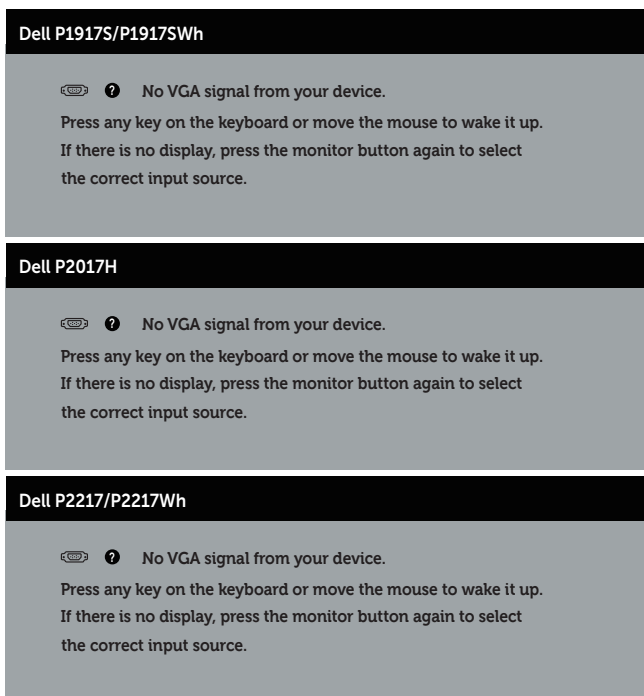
Dell P1917S/P1917SWh

No VGA signal from your device.

Press any key on the keyboard or move the mouse to wake it up. If there is no display, press the monitor button again to select the correct input source.

Dell P2017H

No VGA signal from your device.

Press any key on the keyboard or move the mouse to wake it up. If there is no display, press the monitor button again to select the correct input source.

Dell P2217/P2217Wh

No VGA signal from your device.

Press any key on the keyboard or move the mouse to wake it up. If there is no display, press the monitor button again to select the correct input source.